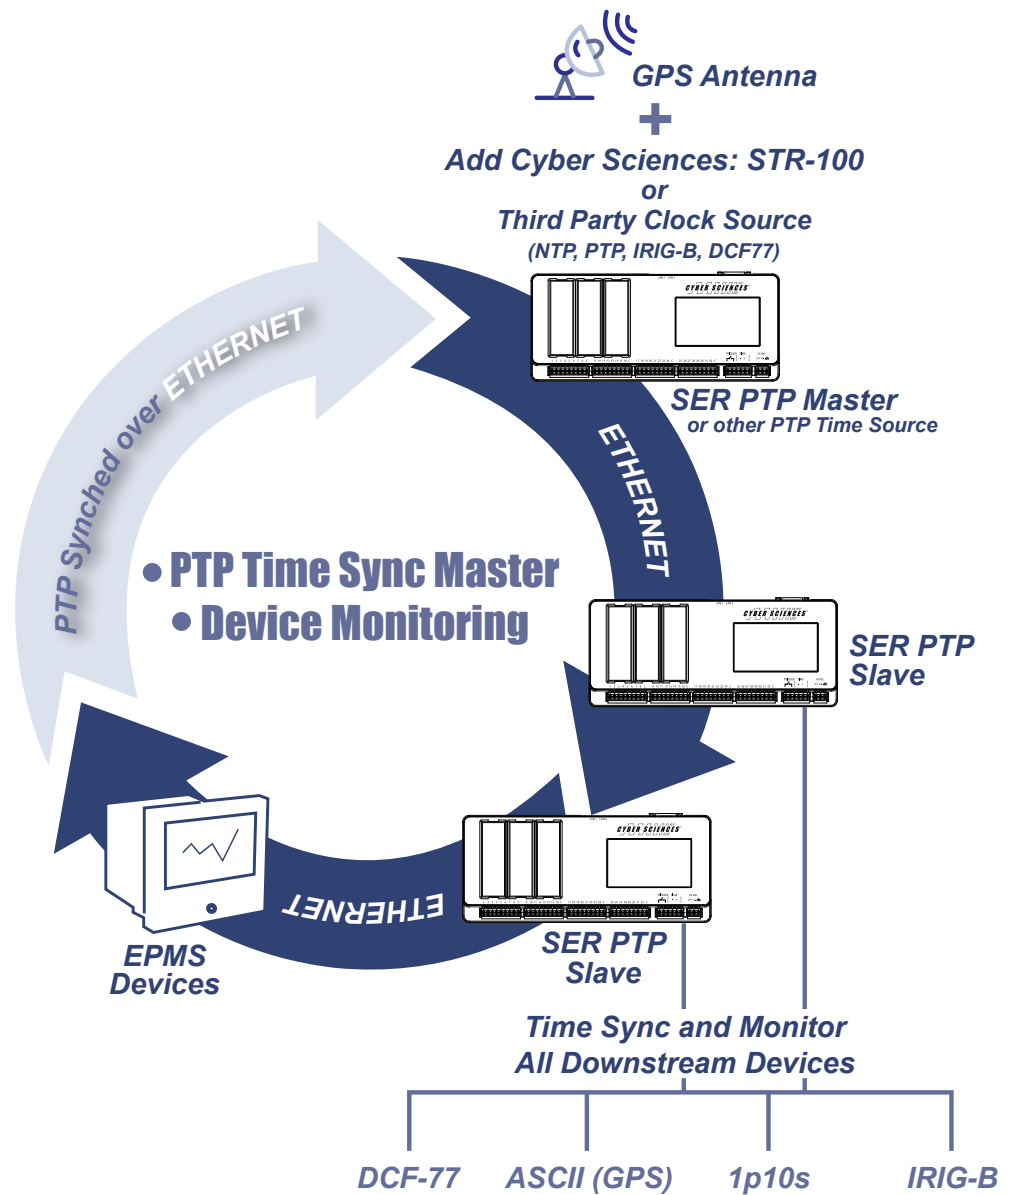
GPS Antenna

+

Add Cyber Sciences: STR-100
or
Third Party Clock Source
(NTP, PTP, IRIG-B, DCF77)

CYBER SCIENCES

SER PTP Master
or other PTP Time Source

PTP Synched over ETHERNET

ETHERNET

• PTP Time Sync Master
• Device Monitoring

CYBER SCIENCES

SER PTP Slave

CYBER SCIENCES

ETHERNET

EPMS Devices

SER PTP Slave

Time Sync and Monitor
All Downstream Devices

DCF-77 ASCII (GPS) 1p10s IRIG-B